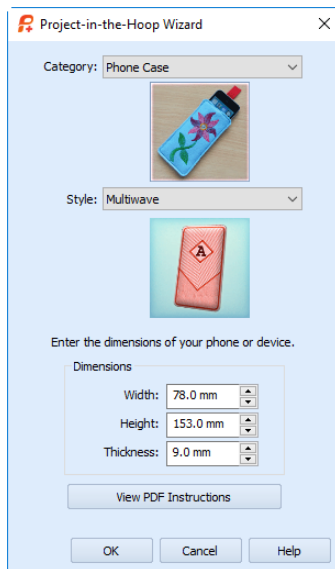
Project-in-the-Hoop Wizard

Category: Phone Case

Style: Multiwave

A

Enter the dimensions of your phone or device.

Dimensions

Width: 78.0 mm

Height: 153.0 mm

Thickness: 9.0 mm

View PDF Instructions

OK

Cancel

Help